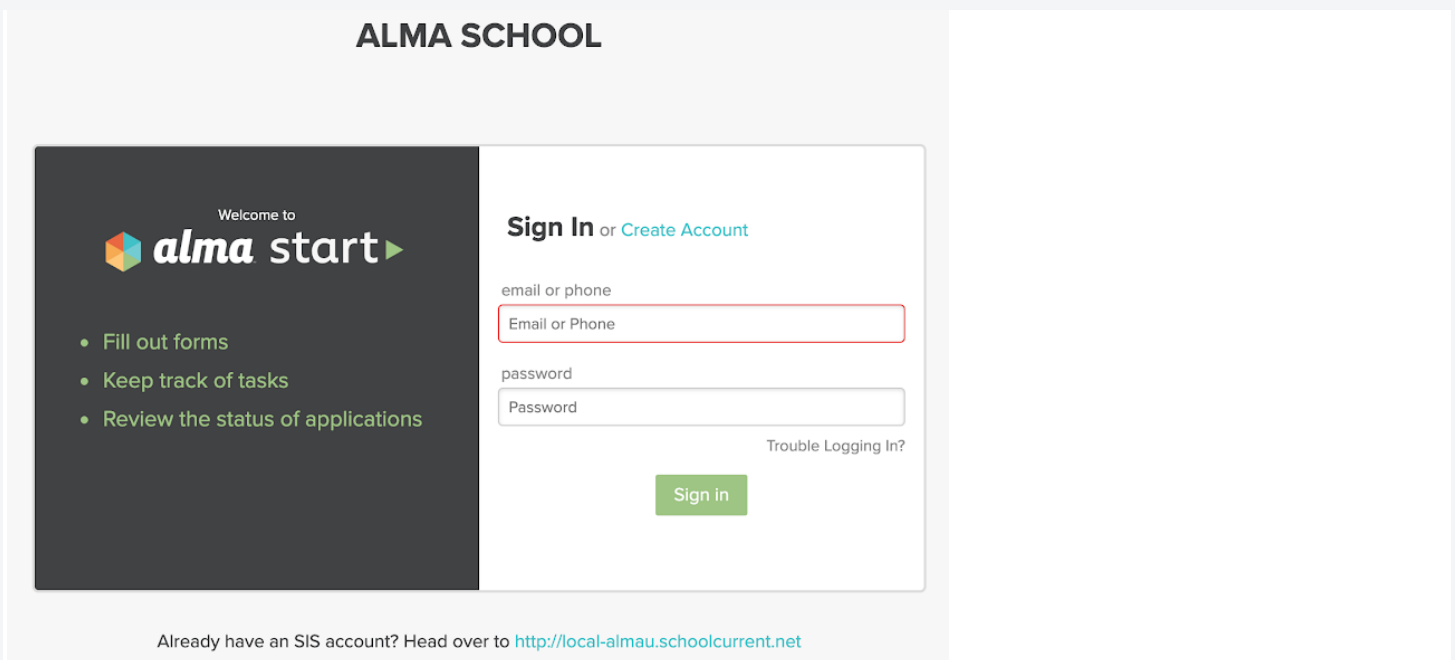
ALMA SCHOOL

Welcome to
alma start

- Fill out forms
- Keep track of tasks
- Review the status of applications

Sign In or Create Account

email or phone
Email or Phone

password
Password

Trouble Logging In?

Sign in

Already have an SIS account? Head over to http://local-almau.schoolcurrent.net